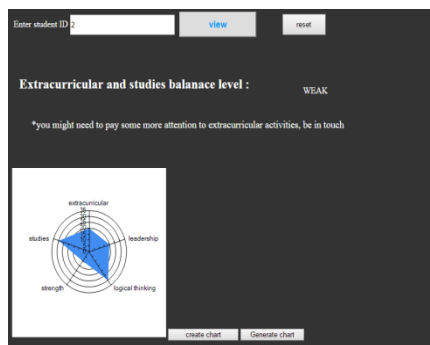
Enter student ID 2

view

reset

Extracurricular and studies balanace level :

WEAK

*you might need to pay some more attention to extracurricular activities, be in touch

extracurricular

studies

leadership

strength

logical thinking

create chart

Generate chart